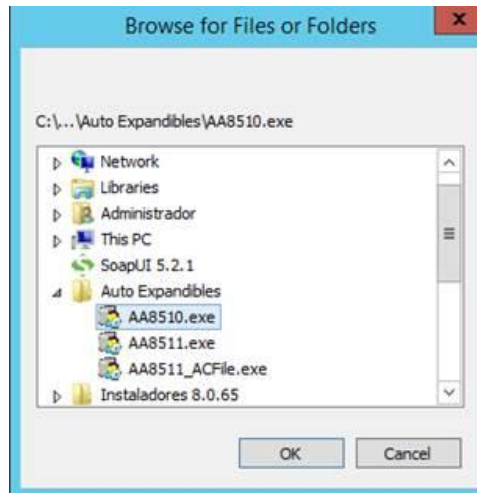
Browse for Files or Folders

x

C:\...\Auto Expandibles\AA8510.exe

Network
Libraries
Administrador
This PC
SoapUI 5.2.1
Auto Expandibles
AA8510.exe
AA8511.exe
AA8511_ACFile.exe
Instaladores 8.0.65

OK
Cancel